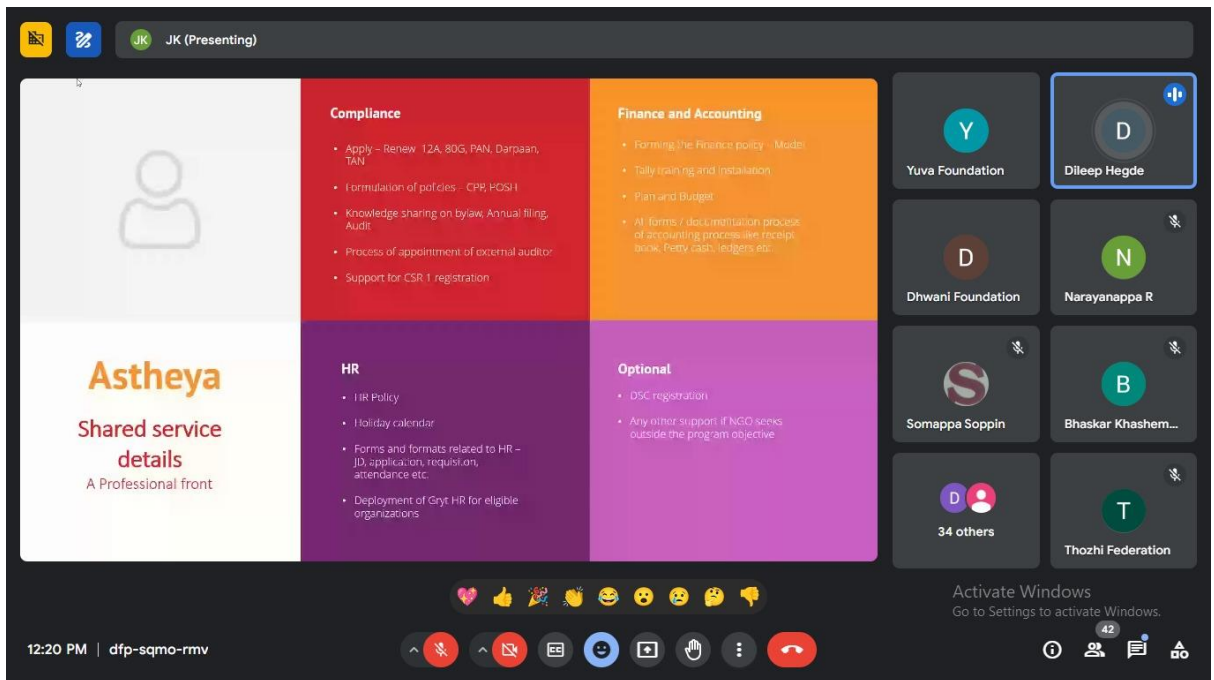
JK JK (Presenting)

Astheya

Shared service details

A Professional front

Compliance

- Apply – Renew 12A, 80G, PAN, Darpaan, TAN
- Formulation of policies – CPP, POSH
- Knowledge sharing on bylaw, Annual filing, Audit
- Process of appointment of external auditor
- Support for CSR 1 registration

Finance and Accounting

- Forming the Finance policy – Model
- Tally training and installation
- Plan and Budget
- All forms / documentation process of accounting process like receipt book, Petty cash, ledgers etc.

HR

- HR Policy
- Holiday calendar
- Forms and formats related to HR – JD, application, requision, attendance etc.
- Deployment of Gryt HR for eligible organizations

Optional

- DSC registration
- Any other support if NGO seeks outside the program objective

Y
Yuva Foundation

D
Dileep Hegde

D
Dhwani Foundation

N
Narayanappa R

Somappa Soppin

B
Bhaskar Khashem...

D
34 others

T
Thozhi Federation

Activate Windows
Go to Settings to activate Windows.

12:20 PM | dfp-sqmo-rmv

42